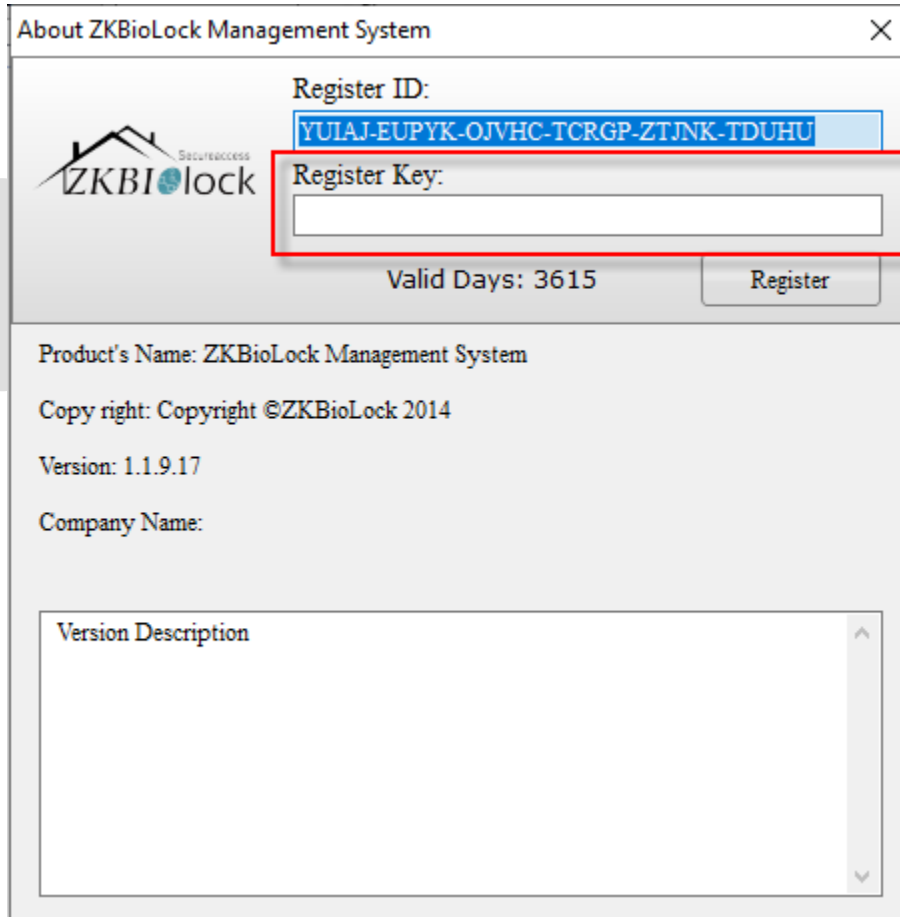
About ZKBioLock Management System

×

ZKBIOlock

Secureaccess

Register ID:

YUIAJ-EUPYK-OJVHC-TCRGP-ZTJNK-TDUHU

Register Key:

Valid Days: 3615

Register

Product's Name: ZKBioLock Management System

Copy right: Copyright ©ZKBioLock 2014

Version: 1.1.9.17

Company Name:

Version Description